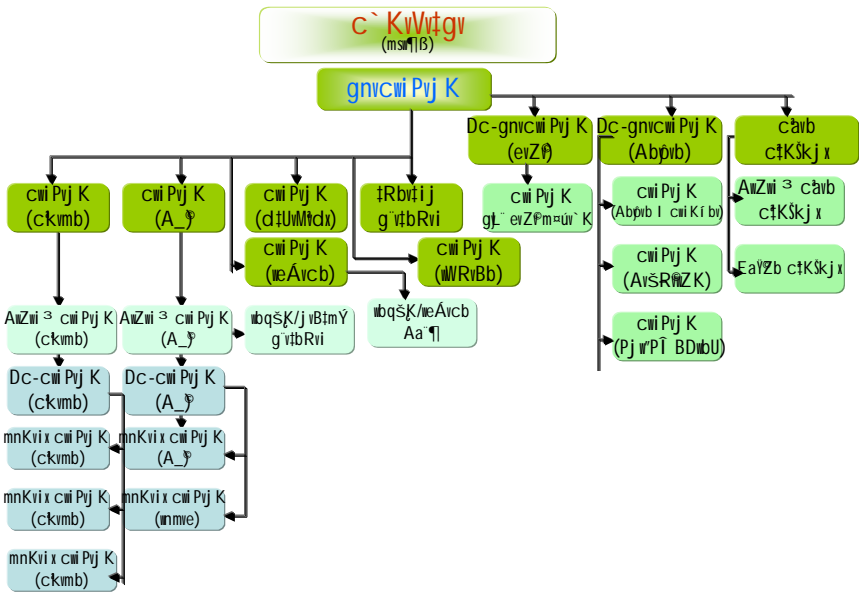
c`KvVv‡gv
(msMVb)

gnvcwiPvjK

Dc-gnvcwiPvjK
(evZ©v)

Dc-gnvcwiPvjK
(Abyôvb)

cÖavb
c‡KŠkjx

cwiPvjK
(cÖkvmb)

cwiPvjK
(A_©)

cwiPvjK
(d‡UvMÖvdx)

‡Rbv‡ij
g¨v‡bRvi

cwiPvjK
(weÁvcb)

cwiPvjK
(wWRvBb)

cwiPvjK
gŠ‡"evZ©vm¤úv`K

cwiPvjK
(Abyôvb I cwiKíbv)

cwiPvjK
(AvšÍR©vwZK)

cwiPvjK
(Pj"wP"Î BDwbU)

AwZwi³ cÖavb
c‡KŠkjx

EaŸ©Zb c‡KŠkjx

AwZwi³ cwiPvjK
(cÖkvmb)

AwZwi³ cwiPvjK
(A_©)

wbqš¿K/j¨vBeªwi
g¨v‡bRvi

wbqš¿K/weÁvcb
Aa¨¶

Dc-cwiPvjK
(cÖkvmb)

Dc-cwiPvjK
(A_©)

mnKvix cwiPvjK
(cÖkvmb)

mnKvix cwiPvjK
(A_©)

mnKvix cwiPvjK
(cÖkvmb)

mnKvix cwiPvjK
(wnmve)

mnKvix cwiPvjK
(cÖkvmb)